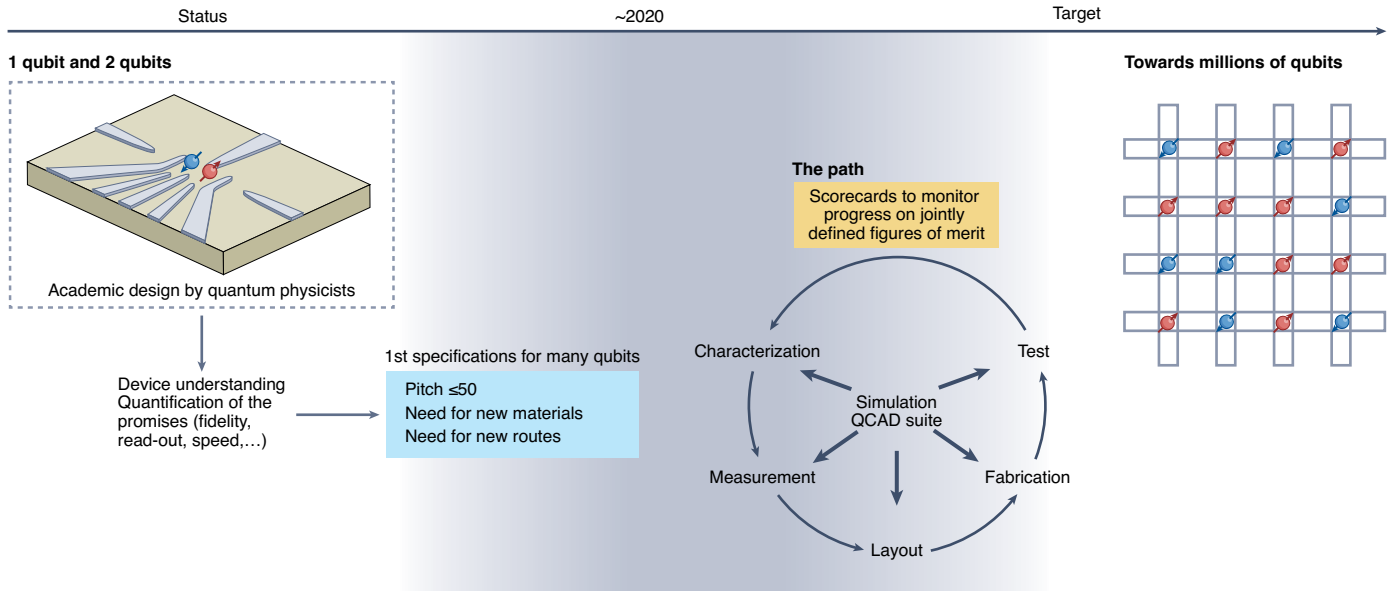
Status

~2020

Target

1 qubit and 2 qubits

Academic design by quantum physicists

Device understanding
Quantification of the promises (fidelity, read-out, speed,…)

1st specifications for many qubits

Pitch ≤50
Need for new materials
Need for new routes

The path

Scorecards to monitor progress on jointly defined figures of merit

Characterization

Test

Simulation
QCAD suite

Measurement

Fabrication

Layout

Towards millions of qubits